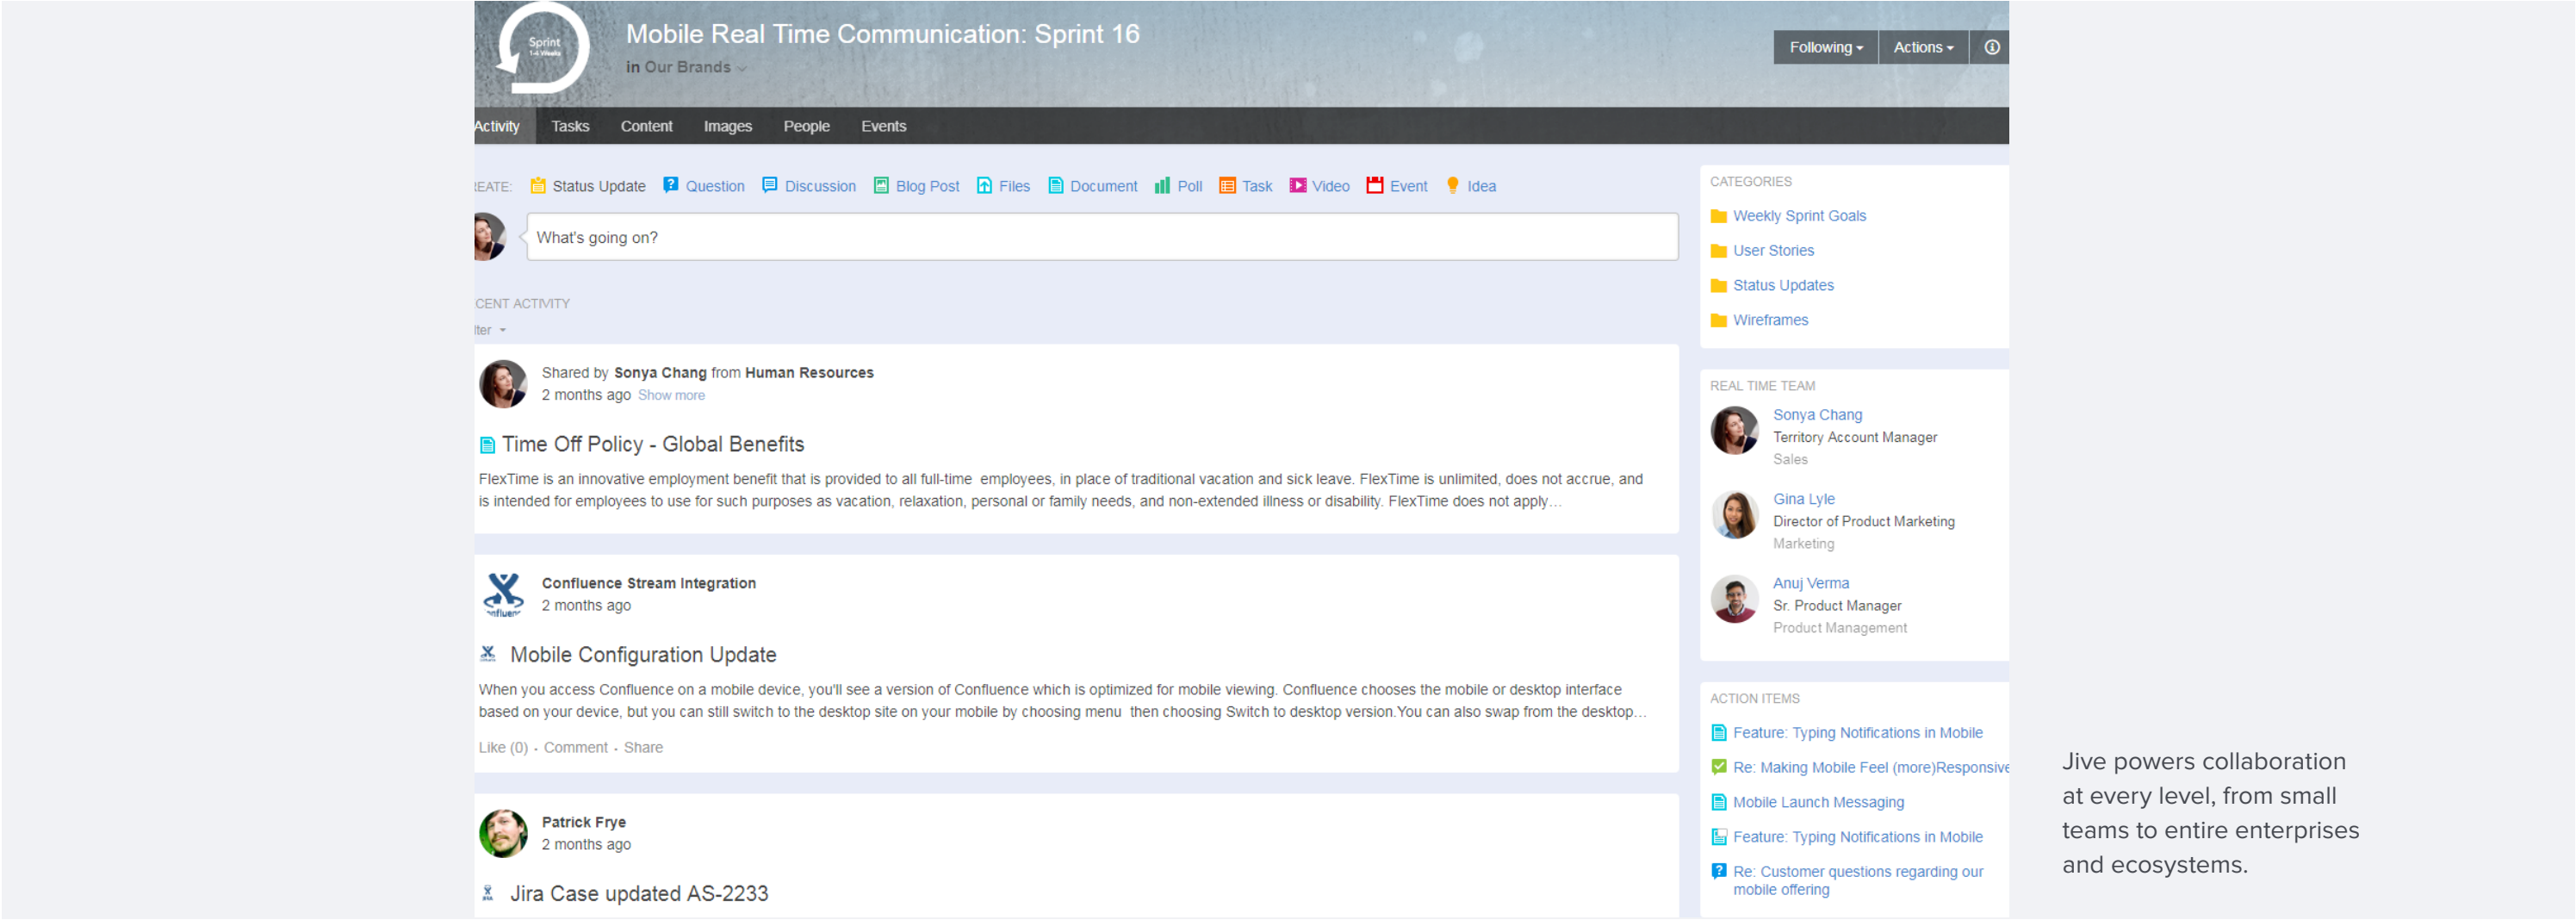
Sprint

Mobile Real Time Communication: Sprint 16

in Our Brands

Following ▾ Actions ▾

Activity Tasks Content Images People Events

EATE: Status Update Question Discussion Blog Post Files Document Poll Task Video Event Idea

What's going on?

CENT ACTIVITY

lter ▾

Shared by **Sonya Chang** from **Human Resources**
2 months ago Show more

Time Off Policy - Global Benefits

FlexTime is an innovative employment benefit that is provided to all full-time employees, in place of traditional vacation and sick leave. FlexTime is unlimited, does not accrue, and is intended for employees to use for such purposes as vacation, relaxation, personal or family needs, and non-extended illness or disability. FlexTime does not apply…

Confluence Stream Integration
2 months ago

Mobile Configuration Update

When you access Confluence on a mobile device, you'll see a version of Confluence which is optimized for mobile viewing. Confluence chooses the mobile or desktop interface based on your device, but you can still switch to the desktop site on your mobile by choosing menu then choosing Switch to desktop version.You can also swap from the desktop…

Like (0) · Comment · Share

Patrick Frye
2 months ago

Jira Case updated AS-2233

CATEGORIES

Weekly Sprint Goals

User Stories

Status Updates

Wireframes

REAL TIME TEAM

Sonya Chang
Territory Account Manager
Sales

Gina Lyle
Director of Product Marketing
Marketing

Anuj Verma
Sr. Product Manager
Product Management

ACTION ITEMS

Feature: Typing Notifications in Mobile

Re: Making Mobile Feel (more)Responsive

Mobile Launch Messaging

Feature: Typing Notifications in Mobile

Re: Customer questions regarding our mobile offering

Jive powers collaboration at every level, from small teams to entire enterprises and ecosystems.